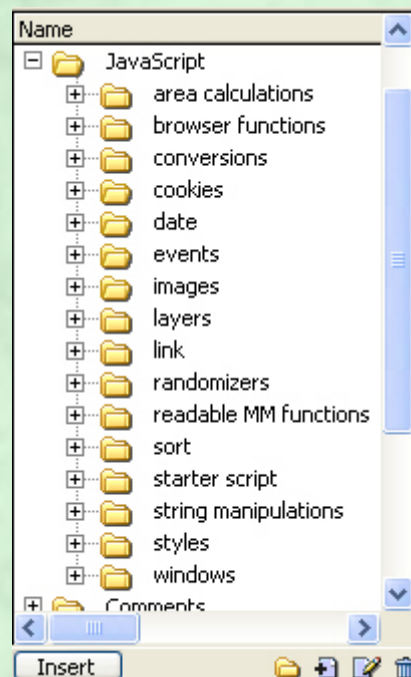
Name

JavaScript

area calculations

browser functions

conversions

cookies

date

events

images

layers

link

randomizers

readable MM functions

sort

starter script

string manipulations

styles

windows

Comments

Insert